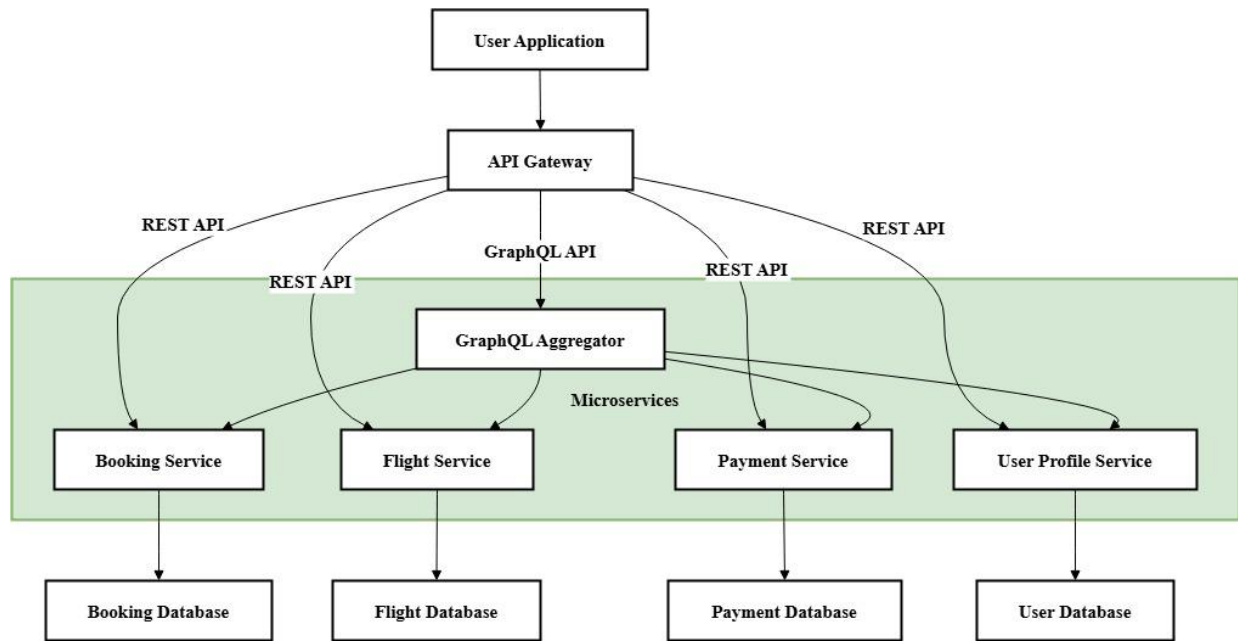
User Application

API Gateway

REST API

GraphQL API

REST API

REST API

REST API

GraphQL Aggregator

Microservices

Booking Service

Flight Service

Payment Service

User Profile Service

Booking Database

Flight Database

Payment Database

User Database